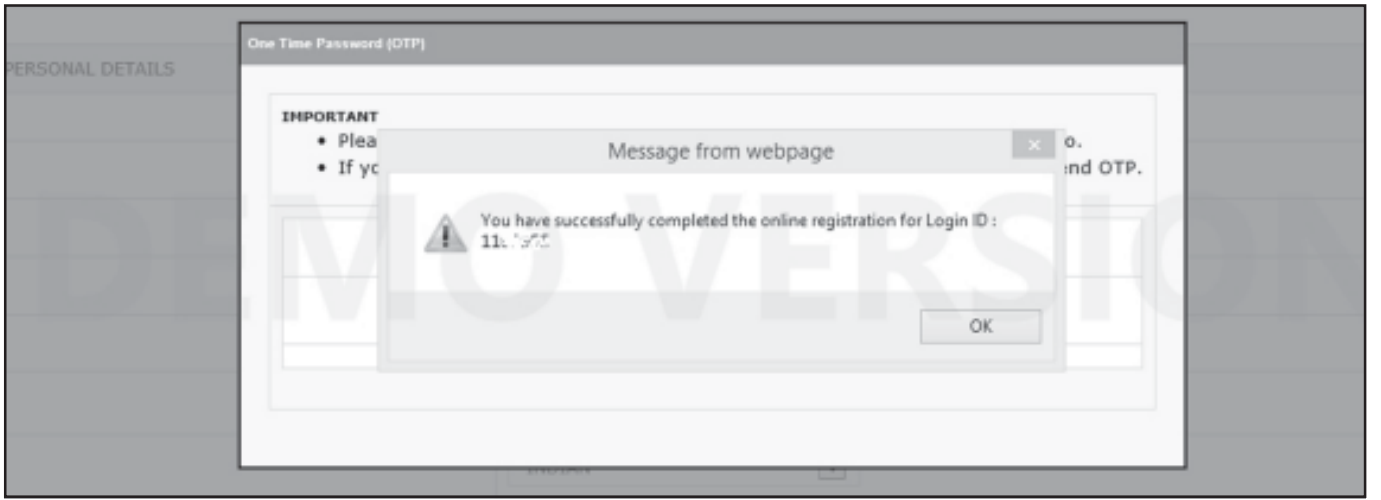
PERSONAL DETAILS

One Time Password (OTP)

IMPORTANT

• Plea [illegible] o.

• If yc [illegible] end OTP.

Message from webpage

×

You have successfully completed the online registration for Login ID : 11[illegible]

OK

DEMO VERSION

INDIAN